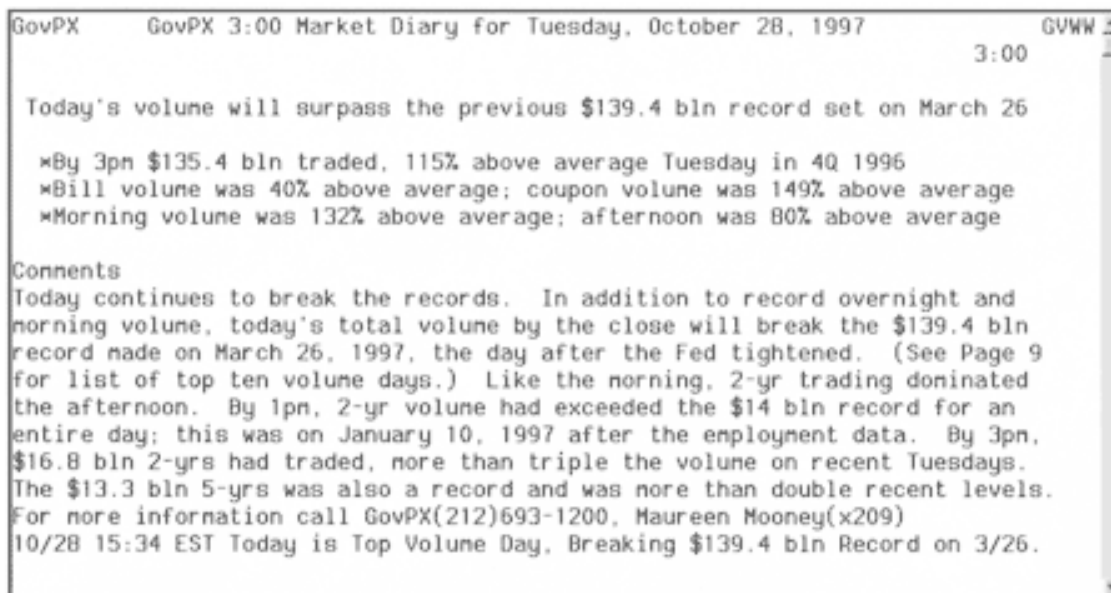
GovPX GovPX 3:00 Market Diary for Tuesday, October 28, 1997 GVWW

3:00

Today's volume will surpass the previous $139.4 bln record set on March 26

*By 3pm $135.4 bln traded, 115% above average Tuesday in 4Q 1996
*Bill volume was 40% above average; coupon volume was 149% above average
*Morning volume was 132% above average; afternoon was 80% above average

Comments
Today continues to break the records. In addition to record overnight and morning volume, today's total volume by the close will break the $139.4 bln record made on March 26, 1997, the day after the Fed tightened. (See Page 9 for list of top ten volume days.) Like the morning, 2-yr trading dominated the afternoon. By 1pm, 2-yr volume had exceeded the $14 bln record for an entire day; this was on January 10, 1997 after the employment data. By 3pm, $16.8 bln 2-yrs had traded, more than triple the volume on recent Tuesdays. The $13.3 bln 5-yrs was also a record and was more than double recent levels.
For more information call GovPX(212)693-1200, Maureen Mooney(x209)
10/28 15:34 EST Today is Top Volume Day, Breaking $139.4 bln Record on 3/26.